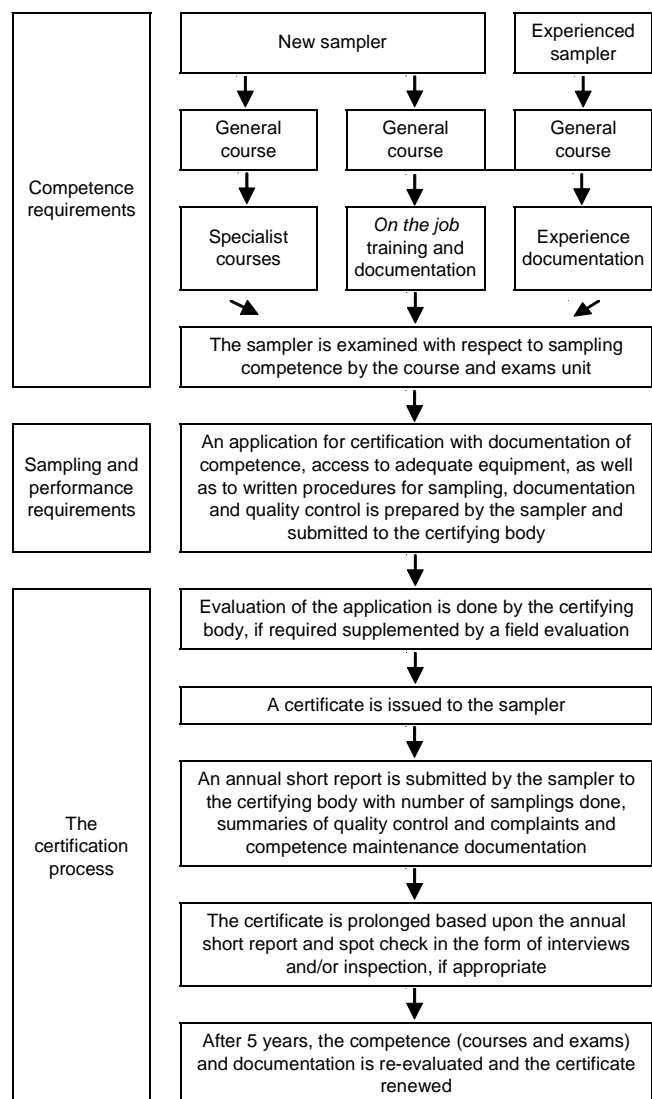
Competence requirements

New sampler

Experienced sampler

General course

General course

General course

Specialist courses

*On the job* training and documentation

Experience documentation

The sampler is examined with respect to sampling competence by the course and exams unit

Sampling and performance requirements

An application for certification with documentation of competence, access to adequate equipment, as well as to written procedures for sampling, documentation and quality control is prepared by the sampler and submitted to the certifying body

The certification process

Evaluation of the application is done by the certifying body, if required supplemented by a field evaluation

A certificate is issued to the sampler

An annual short report is submitted by the sampler to the certifying body with number of samplings done, summaries of quality control and complaints and competence maintenance documentation

The certificate is prolonged based upon the annual short report and spot check in the form of interviews and/or inspection, if appropriate

After 5 years, the competence (courses and exams) and documentation is re-evaluated and the certificate renewed